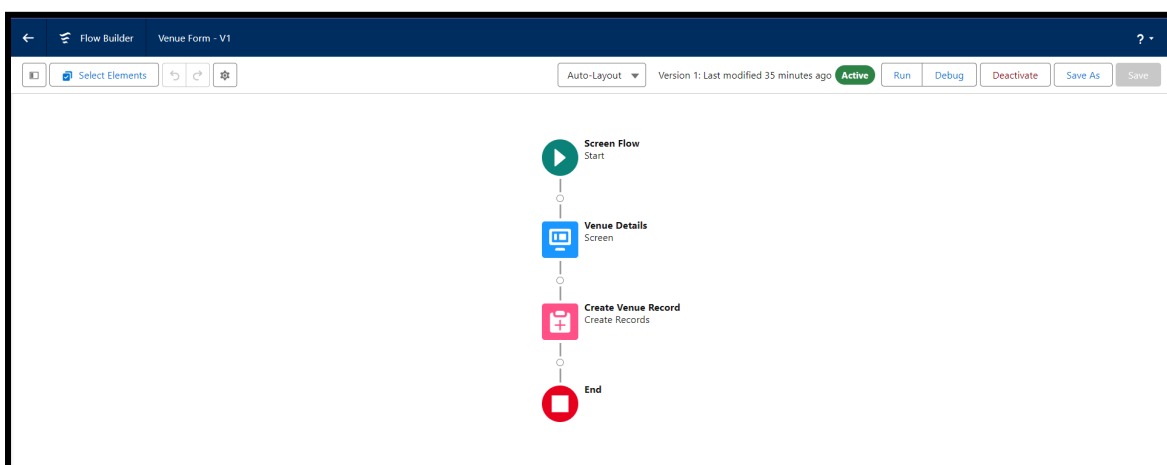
Flow Builder Venue Form - V1

?

Select Elements

Auto-Layout

Version 1: Last modified 35 minutes ago Active

Run Debug Deactivate Save As Save

Screen Flow
Start

Venue Details
Screen

Create Venue Record
Create Records

End